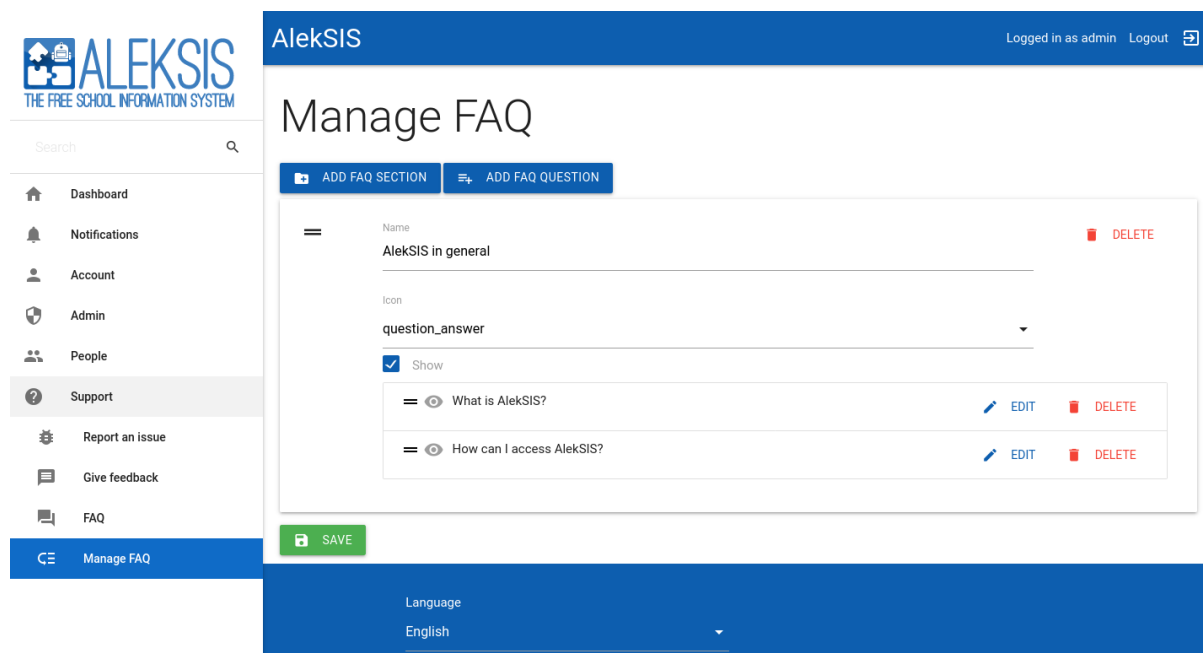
ALEKSIS
THE FREE SCHOOL INFORMATION SYSTEM

Search

Dashboard
Notifications
Account
Admin
People
Support
Report an issue
Give feedback
FAQ
Manage FAQ

AlekSIS

Logged in as admin Logout

Manage FAQ

ADD FAQ SECTION ADD FAQ QUESTION

Name
AlekSIS in general

DELETE

Icon
question_answer

Show

What is AlekSIS? EDIT DELETE

How can I access AlekSIS? EDIT DELETE

SAVE

Language
English